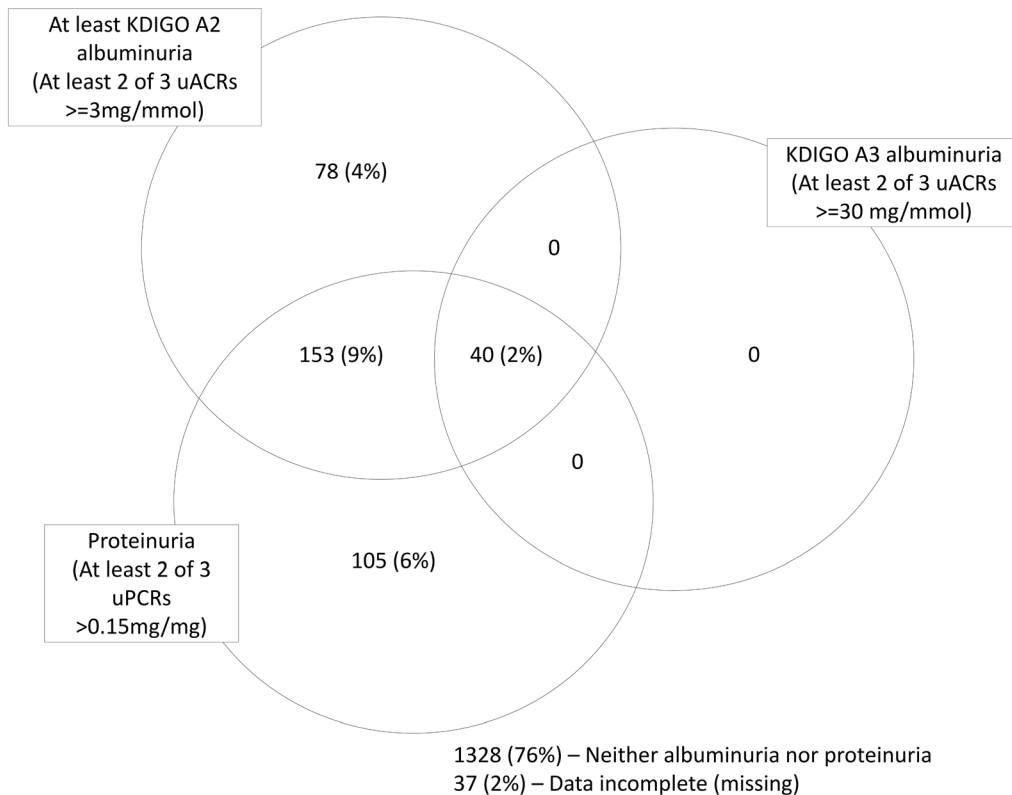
At least KDIGO A2 albuminuria (At least 2 of 3 uACRs >=3mg/mmol)

78 (4%)

KDIGO A3 albuminuria (At least 2 of 3 uACRs >=30 mg/mmol)

0

153 (9%)

40 (2%)

0

0

Proteinuria (At least 2 of 3 uPCRs >0.15mg/mg)

105 (6%)

1328 (76%) – Neither albuminuria nor proteinuria
37 (2%) – Data incomplete (missing)